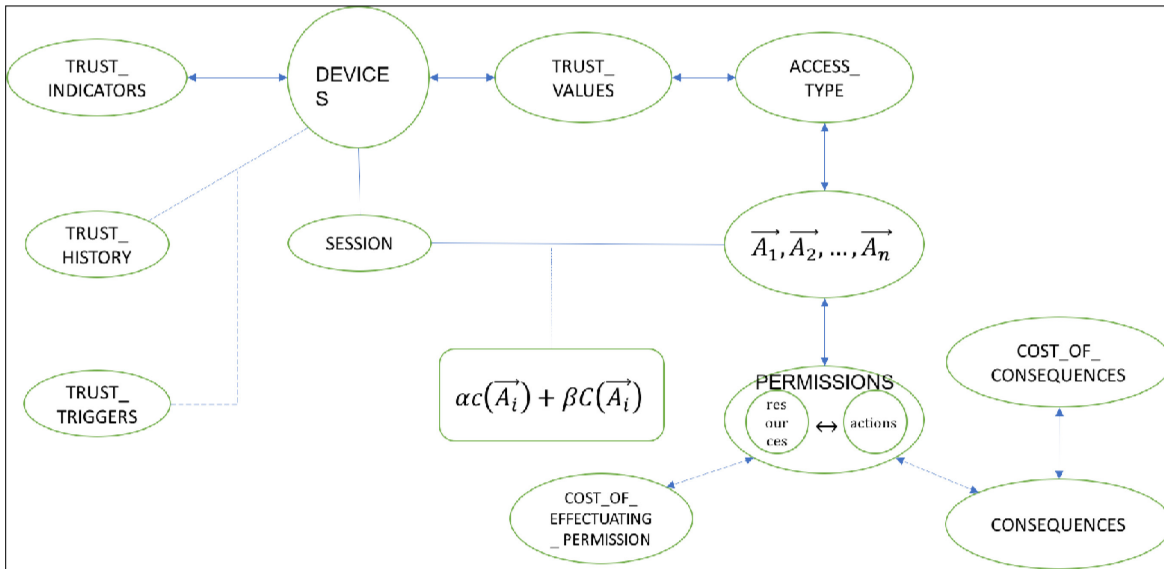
TRUST_ INDICATORS

DEVICE S

TRUST_ VALUES

ACCESS_ TYPE

TRUST_ HISTORY

SESSION

$\overrightarrow{A_1}, \overrightarrow{A_2}, \ldots, \overrightarrow{A_n}$

$\alpha c(\overrightarrow{A_i}) + \beta C(\overrightarrow{A_i})$

TRUST_ TRIGGERS

PERMISSIONS

res our ces

$\leftrightarrow$

actions

COST_OF_ CONSEQUENCES

COST_OF_ EFFECTUATING _PERMISSION

CONSEQUENCES